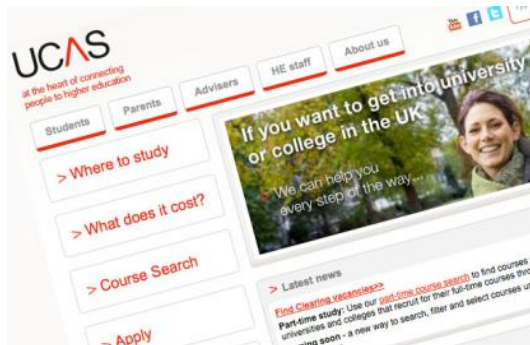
UCAS
at the heart of connecting people to higher education

Students
Parents
Advisers
HE staff
About us

> Where to study
> What does it cost?
> Course Search
> Apply

If you want to get into university or college in the UK
We can help you every step of the way...

> Latest news
Find Clearing vacancies>>
Part-time study: Use our part-time course search to find courses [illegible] universities and colleges that recruit for their full-time courses thro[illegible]
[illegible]ing soon - a new way to search, filter and select courses u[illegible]